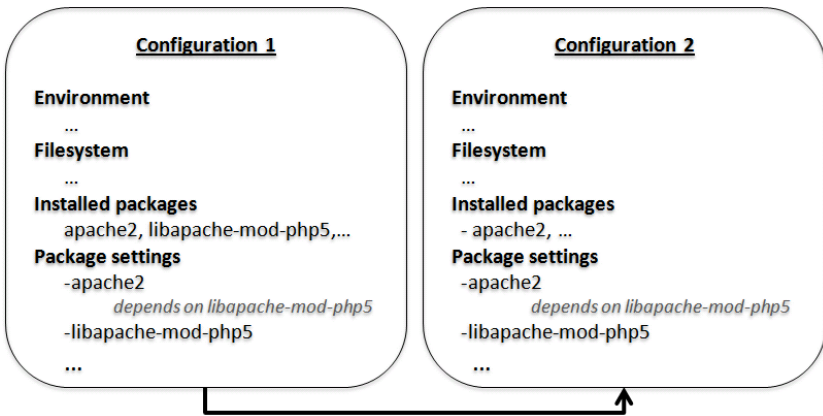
**Configuration 1**

**Environment**

...

**Filesystem**

...

**Installed packages**

apache2, libapache-mod-php5,...

**Package settings**

-apache2

*depends on libapache-mod-php5*

-libapache-mod-php5

...

**Configuration 2**

**Environment**

...

**Filesystem**

...

**Installed packages**

- apache2, ...

**Package settings**

-apache2

*depends on libapache-mod-php5*

-libapache-mod-php5

...